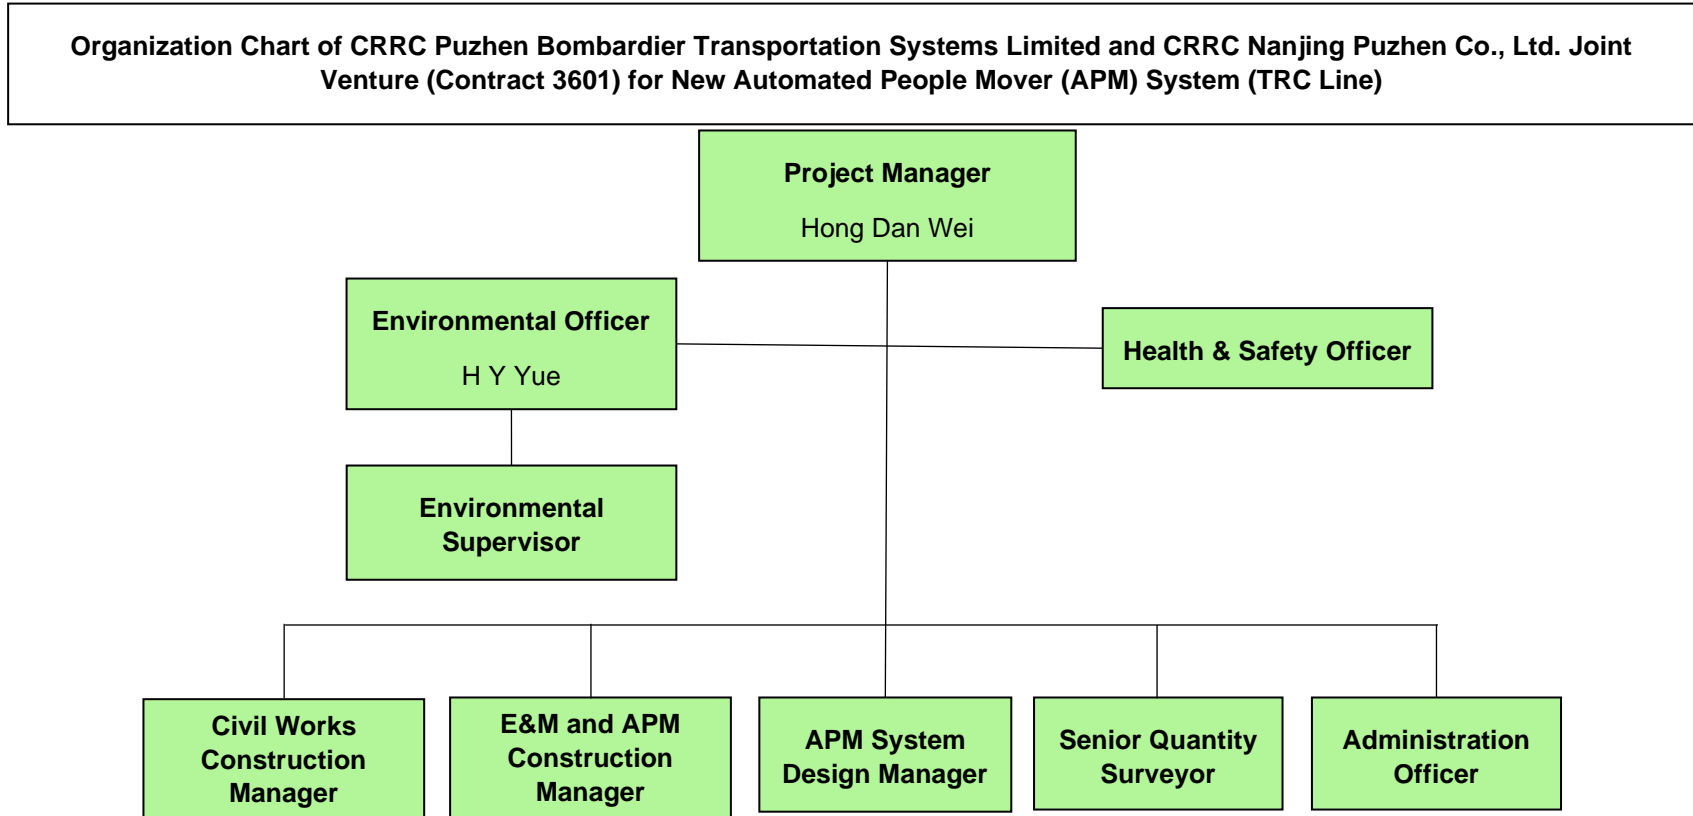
Organization Chart of CRRC Puzhen Bombardier Transportation Systems Limited and CRRC Nanjing Puzhen Co., Ltd. Joint Venture (Contract 3601) for New Automated People Mover (APM) System (TRC Line)

Project Manager
Hong Dan Wei

Environmental Officer
H Y Yue

Health & Safety Officer

Environmental Supervisor

Civil Works Construction Manager

E&M and APM Construction Manager

APM System Design Manager

Senior Quantity Surveyor

Administration Officer